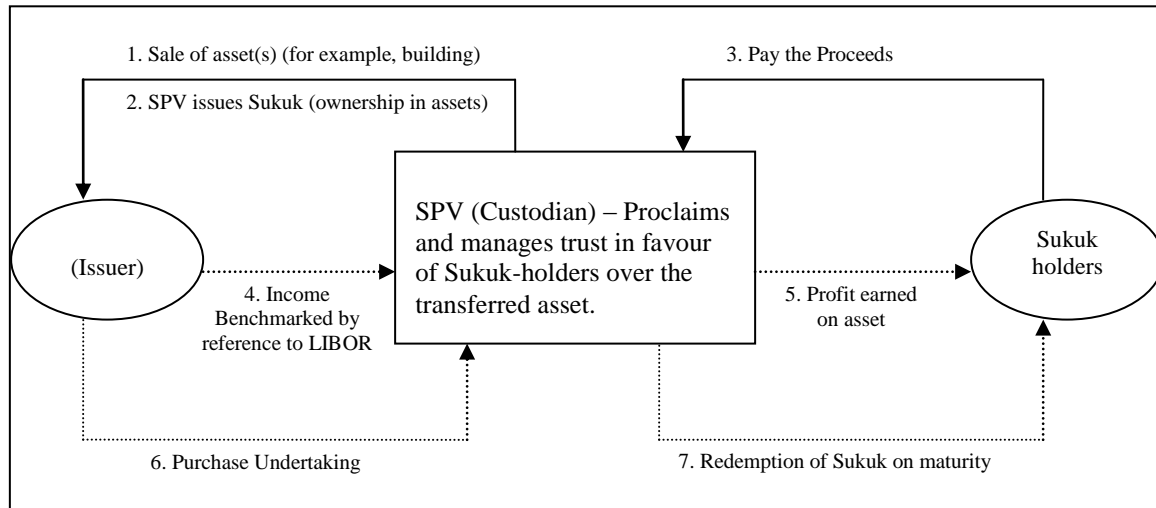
1. Sale of asset(s) (for example, building)

2. SPV issues Sukuk (ownership in assets)

3. Pay the Proceeds

(Issuer)

SPV (Custodian) – Proclaims and manages trust in favour of Sukuk-holders over the transferred asset.

Sukuk holders

4. Income Benchmarked by reference to LIBOR

5. Profit earned on asset

6. Purchase Undertaking

7. Redemption of Sukuk on maturity